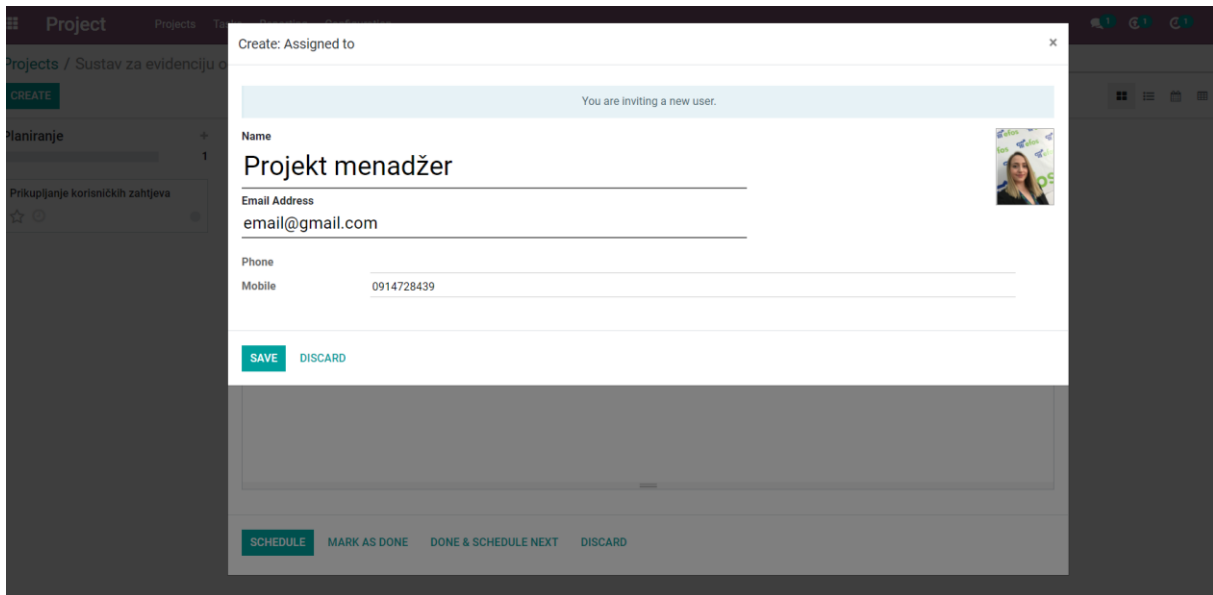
Project Projects Ta

Projects / Sustav za evidenciju c

CREATE

Planiranje +
1

Prikupljanje korisničkih zahtjeva

Create: Assigned to ×

You are inviting a new user.

Name
Projekt menadžer

Email Address
email@gmail.com

Phone
Mobile 0914728439

SAVE DISCARD

SCHEDULE MARK AS DONE DONE & SCHEDULE NEXT DISCARD